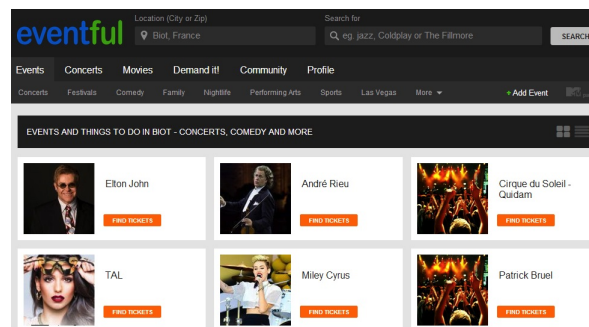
eventful

Location (City or Zip)
Biot, France

Search for
eg. jazz, Coldplay or The Fillmore

SEARCH

Events Concerts Movies Demand it! Community Profile

Concerts Festivals Comedy Family Nightlife Performing Arts Sports Las Vegas More

+ Add Event

EVENTS AND THINGS TO DO IN BIOT - CONCERTS, COMEDY AND MORE

Elton John
FIND TICKETS

André Rieu
FIND TICKETS

Cirque du Soleil - Quidam
FIND TICKETS

TAL
FIND TICKETS

Miley Cyrus
FIND TICKETS

Patrick Bruel
FIND TICKETS